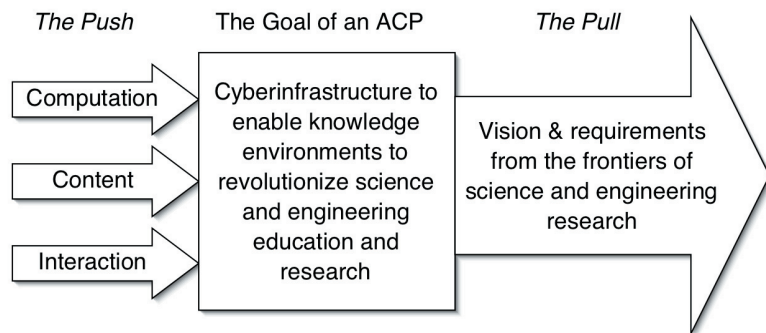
The Push

The Goal of an ACP

The Pull

Computation

Content

Interaction

Cyberinfrastructure to enable knowledge environments to revolutionize science and engineering education and research

Vision & requirements from the frontiers of science and engineering research